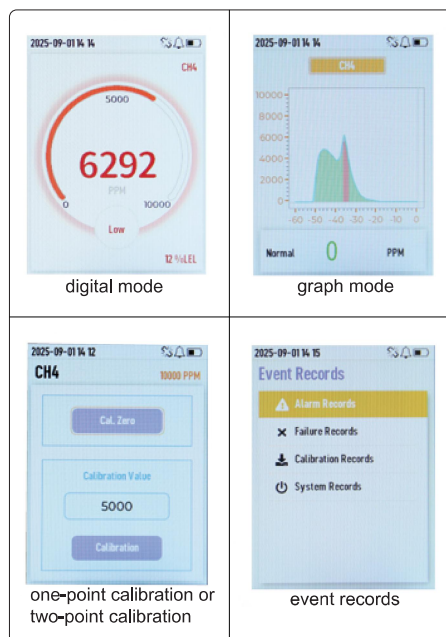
2025-09-01 14 14

CH4

5000

6292

PPM

0

10000

Low

12 %LEL

digital mode

2025-09-01 14 14

CH4

10000
8000
6000
4000
2000
0

-60 -50 -40 -30 -20 -10 0

Normal

0

PPM

graph mode

2025-09-01 14 12

CH4

10000 PPM

Cal. Zero

Calibration Value

5000

Calibration

one-point calibration or two-point calibration

2025-09-01 14 15

Event Records

Alarm Records

Failure Records

Calibration Records

System Records

event records